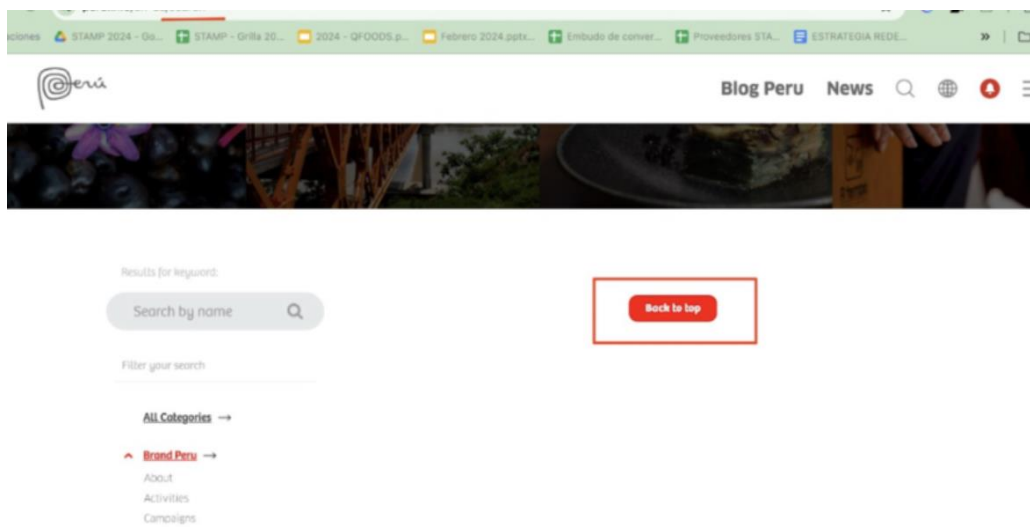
iciones STAMP 2024 - Gs... STAMP - Grilla 20... 2024 - QFOODS.p... Febrero 2024.pptx... Embudo de conver... Proveedores STA... ESTRATEGIA REDE...

Perú

Blog Peru News

Results for keyword:

Search by name

Filter your search

All Categories →

Brand Peru →

About

Activities

Campaigns

Back to top